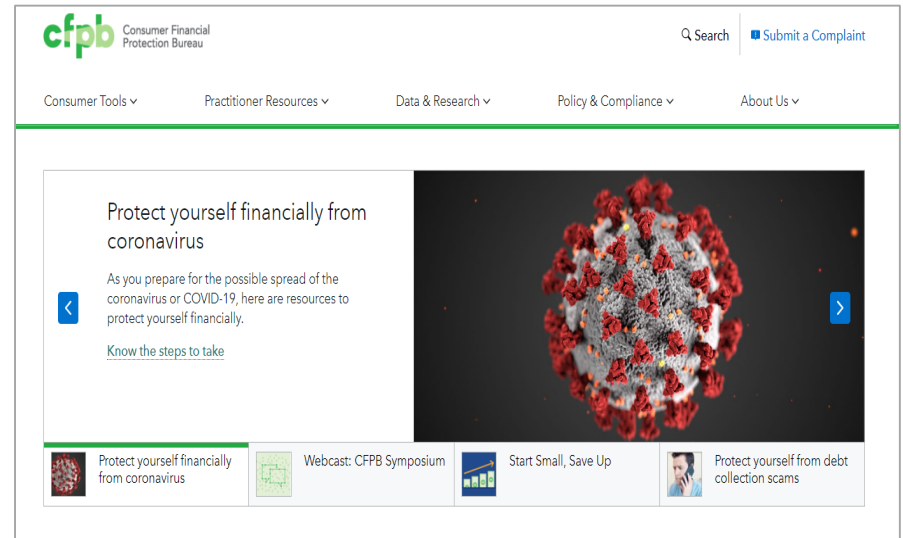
cfpb Consumer Financial Protection Bureau

Search

Submit a Complaint

Consumer Tools

Practitioner Resources

Data & Research

Policy & Compliance

About Us

Protect yourself financially from coronavirus

As you prepare for the possible spread of the coronavirus or COVID-19, here are resources to protect yourself financially.

Know the steps to take

Protect yourself financially from coronavirus

Webcast: CFPB Symposium

Start Small, Save Up

Protect yourself from debt collection scams